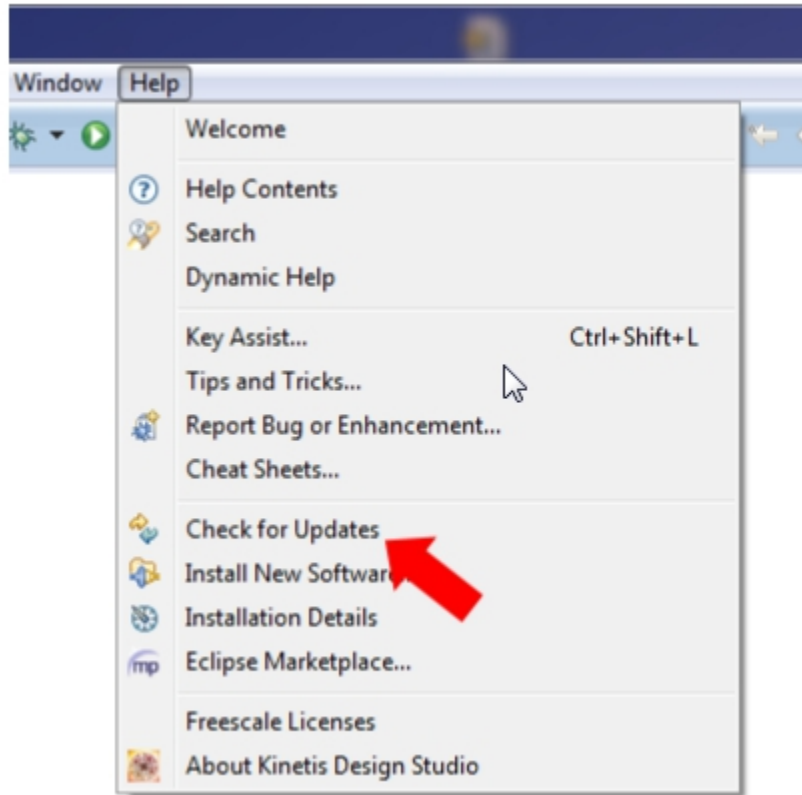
Window Help

Welcome

Help Contents
Search
Dynamic Help

Key Assist... Ctrl+Shift+L
Tips and Tricks...
Report Bug or Enhancement...
Cheat Sheets...

Check for Updates
Install New Softwar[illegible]
Installation Details
mp Eclipse Marketplace...

Freescale Licenses
About Kinetis Design Studio